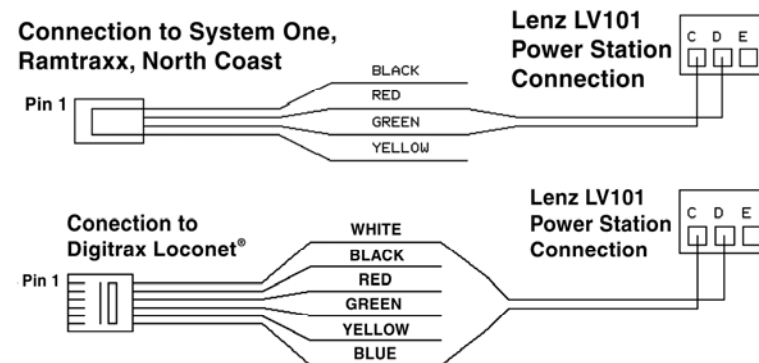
Connection to System One, Ramtraxx, North Coast

Lenz LV101 Power Station Connection

C D E

Pin 1

BLACK
RED
GREEN
YELLOW

Conection to Digitrax Loconet®

Lenz LV101 Power Station Connection

C D E

Pin 1

WHITE
BLACK
RED
GREEN
YELLOW
BLUE